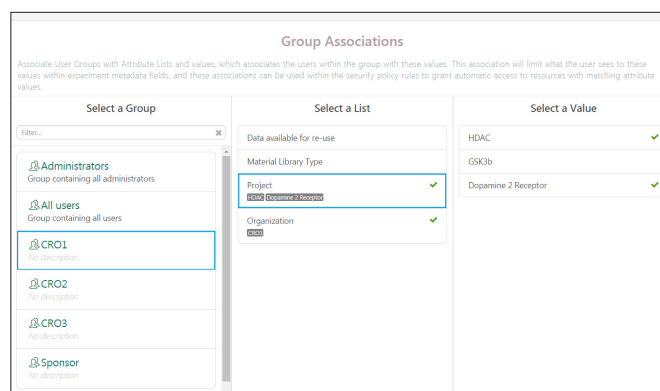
Group Associations

Associate User Groups with Attribute Lists and values, which associates the users within the group with these values. This association will limit what the user sees to these values within experiment metadata fields, and these associations can be used within the security policy rules to grant automatic access to resources with matching attribute values.

Select a Group

Filter...

Administrators
Group containing all administrators

All users
Group containing all users

CRO1
No description

CRO2
No description

CRO3
No description

Sponsor
No description

Select a List

Data available for re-use

Material Library Type

Project
HDAC Dopamine 2 Receptor

Organization
CRO1

Select a Value

HDAC

GSK3b

Dopamine 2 Receptor